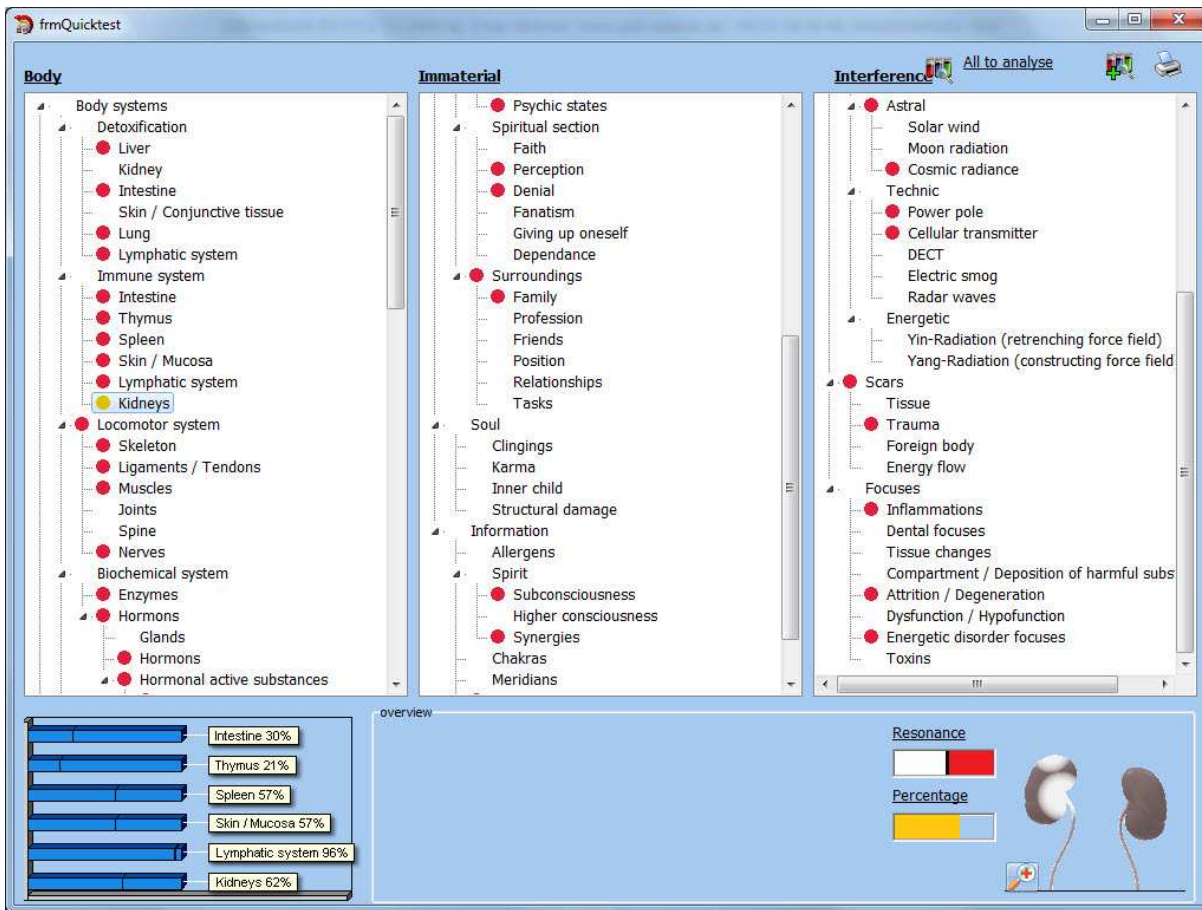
frmQuicktest

All to analyse

Body

Body systems
Detoxification
Liver
Kidney
Intestine
Skin / Conjunctive tissue
Lung
Lymphatic system
Immune system
Intestine
Thymus
Spleen
Skin / Mucosa
Lymphatic system
Kidneys
Locomotor system
Skeleton
Ligaments / Tendons
Muscles
Joints
Spine
Nerves
Biochemical system
Enzymes
Hormons
Glands
Hormons
Hormonal active substances

Immaterial

Psychic states
Spiritual section
Faith
Perception
Denial
Fanatism
Giving up oneself
Dependance
Surroundings
Family
Profession
Friends
Position
Relationships
Tasks
Soul
Clingings
Karma
Inner child
Structural damage
Information
Allergens
Spirit
Subconsciousness
Higher consciousness
Synergies
Chakras
Meridians

Interference

Astral
Solar wind
Moon radiation
Cosmic radiance
Technic
Power pole
Cellular transmitter
DECT
Electric smog
Radar waves
Energetic
Yin-Radiation (retrenching force field)
Yang-Radiation (constructing force field
Scars
Tissue
Trauma
Foreign body
Energy flow
Focuses
Inflammations
Dental focuses
Tissue changes
Compartment / Deposition of harmful subs
Attrition / Degeneration
Dysfunction / Hypofunction
Energetic disorder focuses
Toxins

Intestine 30%
Thymus 21%
Spleen 57%
Skin / Mucosa 57%
Lymphatic system 96%
Kidneys 62%

overview

Resonance

Percentage